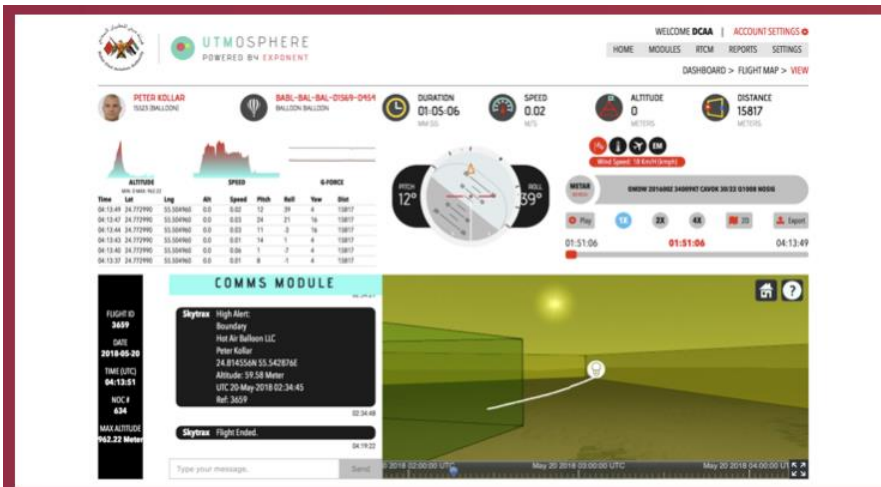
UTMOSPHERE
POWERED BY EXPONENT

WELCOME DCAA | ACCOUNT SETTINGS
HOME MODULES RTCM REPORTS SETTINGS
DASHBOARD > FLIGHT MAP > VIEW

PETER KOLLAR
15523 (BALLOON)

BABL-BAL-BAL-01569-0454
BALLOON BALLOON

DURATION
01:05:06
MM:SS

SPEED
0.02
M/S

ALTITUDE
0
METERS

DISTANCE
15817
METERS

ALTITUDE
SPEED
G-FORCE

| Time | Lat | Lng | Alt | Speed | Pitch | Roll | Yaw | Dist |
|---|---|---|---|---|---|---|---|---|
| 04:13:49 | 24.772990 | 55.504960 | 0.0 | 0.02 | 12 | 39 | 4 | 15817 |
| 04:13:47 | 24.772990 | 55.504960 | 0.0 | 0.03 | 24 | 21 | 16 | 15817 |
| 04:13:44 | 24.772990 | 55.504960 | 0.0 | 0.03 | 11 | -3 | 16 | 15817 |
| 04:13:43 | 24.772990 | 55.504960 | 0.0 | 0.01 | 14 | 1 | 4 | 15817 |
| 04:13:40 | 24.772990 | 55.504960 | 0.0 | 0.06 | 1 | -7 | 4 | 15817 |
| 04:13:37 | 24.772990 | 55.504960 | 0.0 | 0.01 | 8 | -1 | 4 | 15817 |

PITCH
12°
ROLL
39°

Wind Speed: 18 Km/H (kmph)

METAR
OMDW 201600Z 34009KT CAVOK 30/33 Q1008 NOSIG

Play 1X 2X 4X 2D Export
01:51:06 01:51:06 04:13:49

COMMS MODULE

FLIGHT ID
3659
DATE
2018-05-20
TIME (UTC)
04:13:51
NOC #
634
MAX ALTITUDE
962.22 Meter

Skytrax High Alert:
Boundary
Hot Air Balloon LLC
Peter Kollar
24.814556N 55.542876E
Altitude: 59.58 Meter
UTC 20-May-2018 02:34:45
Ref: 3659
02:34:48

Skytrax Flight Ended.
04:19:22

Type your message... Send

2018 02:00:00 UTC May 20 2018 03:00:00 UTC May 20 2018 04:00:00 UTC